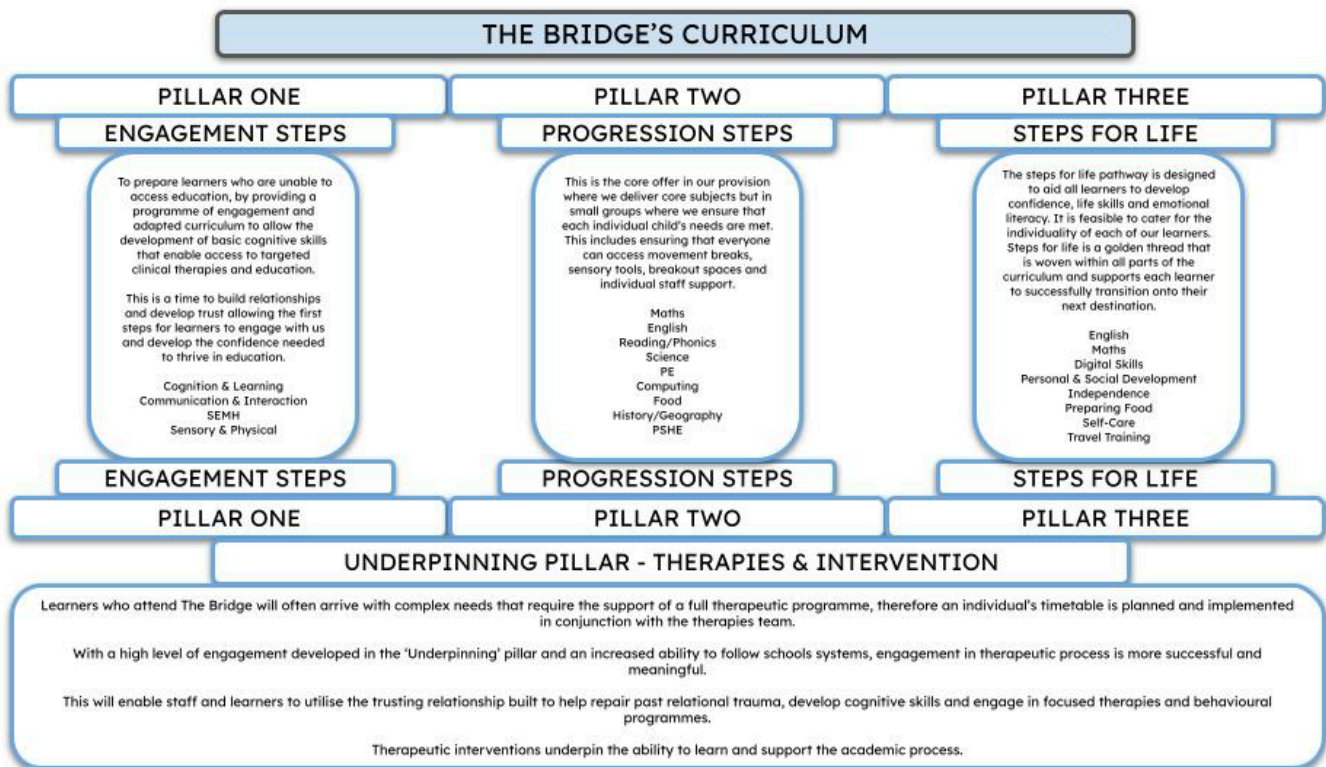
THE BRIDGE'S CURRICULUM

PILLAR ONE

ENGAGEMENT STEPS

To prepare learners who are unable to access education, by providing a programme of engagement and adapted curriculum to allow the development of basic cognitive skills that enable access to targeted clinical therapies and education.

This is a time to build relationships and develop trust allowing the first steps for learners to engage with us and develop the confidence needed to thrive in education.

Cognition & Learning
Communication & Interaction
SEMH
Sensory & Physical

ENGAGEMENT STEPS

PILLAR ONE

PILLAR TWO

PROGRESSION STEPS

This is the core offer in our provision where we deliver core subjects but in small groups where we ensure that each individual child's needs are met. This includes ensuring that everyone can access movement breaks, sensory tools, breakout spaces and individual staff support.

Maths
English
Reading/Phonics
Science
PE
Computing
Food
History/Geography
PSHE

PROGRESSION STEPS

PILLAR TWO

PILLAR THREE

STEPS FOR LIFE

The steps for life pathway is designed to aid all learners to develop confidence, life skills and emotional literacy. It is feasible to cater for the individuality of each of our learners. Steps for life is a golden thread that is woven within all parts of the curriculum and supports each learner to successfully transition onto their next destination.

English
Maths
Digital Skills
Personal & Social Development
Independence
Preparing Food
Self-Care
Travel Training

STEPS FOR LIFE

PILLAR THREE

UNDERPINNING PILLAR - THERAPIES & INTERVENTION

Learners who attend The Bridge will often arrive with complex needs that require the support of a full therapeutic programme, therefore an individual's timetable is planned and implemented in conjunction with the therapies team.

With a high level of engagement developed in the 'Underpinning' pillar and an increased ability to follow schools systems, engagement in therapeutic process is more successful and meaningful.

This will enable staff and learners to utilise the trusting relationship built to help repair past relational trauma, develop cognitive skills and engage in focused therapies and behavioural programmes.

Therapeutic interventions underpin the ability to learn and support the academic process.